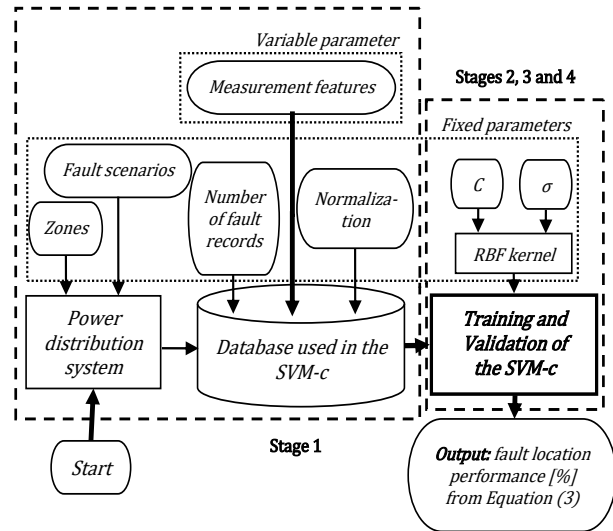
Variable parameter

Measurement features

Stages 2, 3 and 4

Fixed parameters

Fault scenarios

Zones

Number of fault records

Normalization

$C$

$\sigma$

RBF kernel

Power distribution system

Database used in the SVM-c

Training and Validation of the SVM-c

Stage 1

Start

Output: fault location performance [%] from Equation (3)